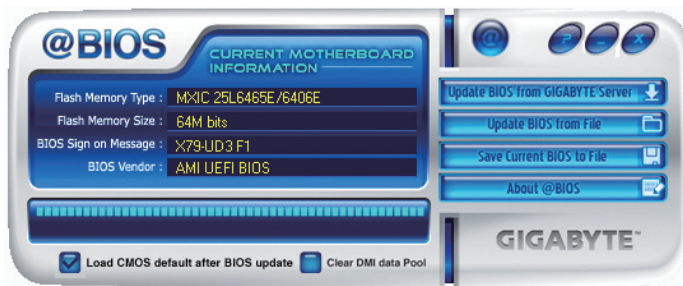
@BIOS

CURRENT MOTHERBOARD INFORMATION

Flash Memory Type : MXIC 25L6465E/6406E

Flash Memory Size : 64M bits

BIOS Sign on Message : X79-UD3 F1

BIOS Vendor : AMI UEFI BIOS

Load CMOS default after BIOS update

Clear DMI data Pool

Update BIOS from GIGABYTE Server

Update BIOS from File

Save Current BIOS to File

About @BIOS

GIGABYTE™